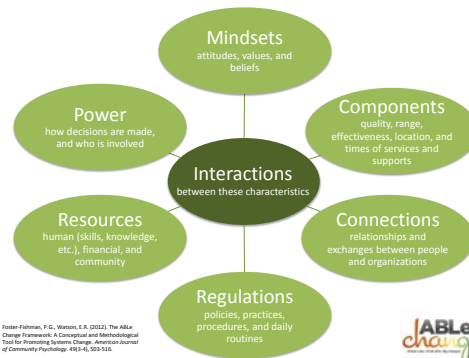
Mindsets
attitudes, values, and beliefs

Power
how decisions are made, and who is involved

Components
quality, range, effectiveness, location, and times of services and supports

Interactions
between these characteristics

Resources
human (skills, knowledge, etc.), financial, and community

Connections
relationships and exchanges between people and organizations

Regulations
policies, practices, procedures, and daily routines

Foster-Fishman, P.G., Watson, E.R. (2012). The ABLe Change Framework: A Conceptual and Methodological Tool for Promoting Systems Change. American Journal of Community Psychology. 49(3-4), 503-516.

ABLe change